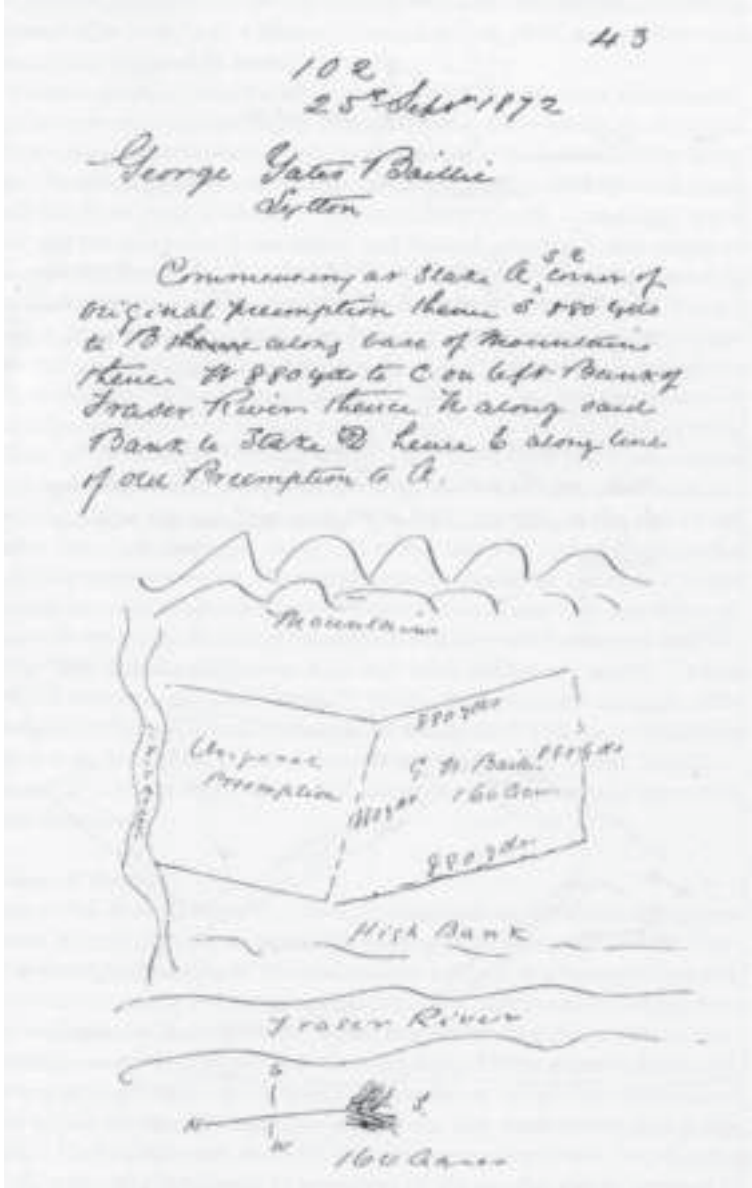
43

102
25th Sept 1872

George Yates Baillie
Lytton

Commencing at Stake A S.E. corner of original preemption thence S 880 yds to B thence along base of mountains thence W 880 yds to C on left Bank of Fraser River thence N along said Bank to Stake D thence E along line of old Preemption to A.

Mountains

Original Preemption

880 yds

G. Y. Baillie 160 Acres

880 yds

880 yds

880 yds

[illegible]

High Bank

Fraser River

S

N

W

E

160 Acres